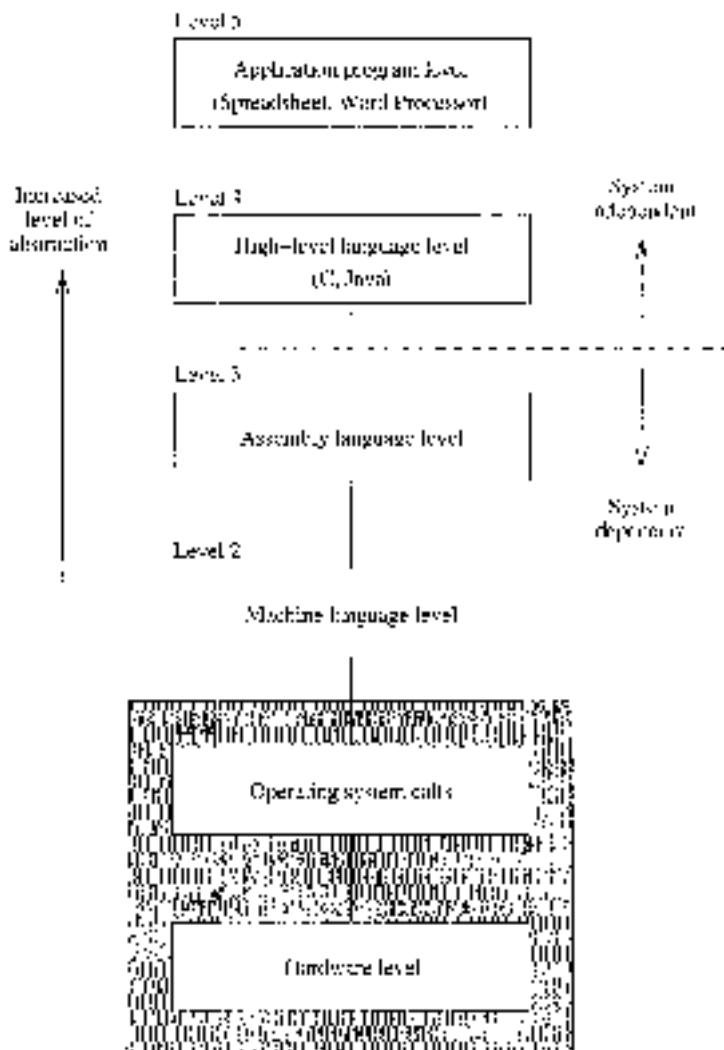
Level 5

Application program level (Spreadsheet, Word Processor)

Increased level of abstraction

Level 4

High-level language level (C, Java)

System independent

Level 3

Assembly language level

System dependent

Level 2

Machine language level

Operating system calls

Hardware level